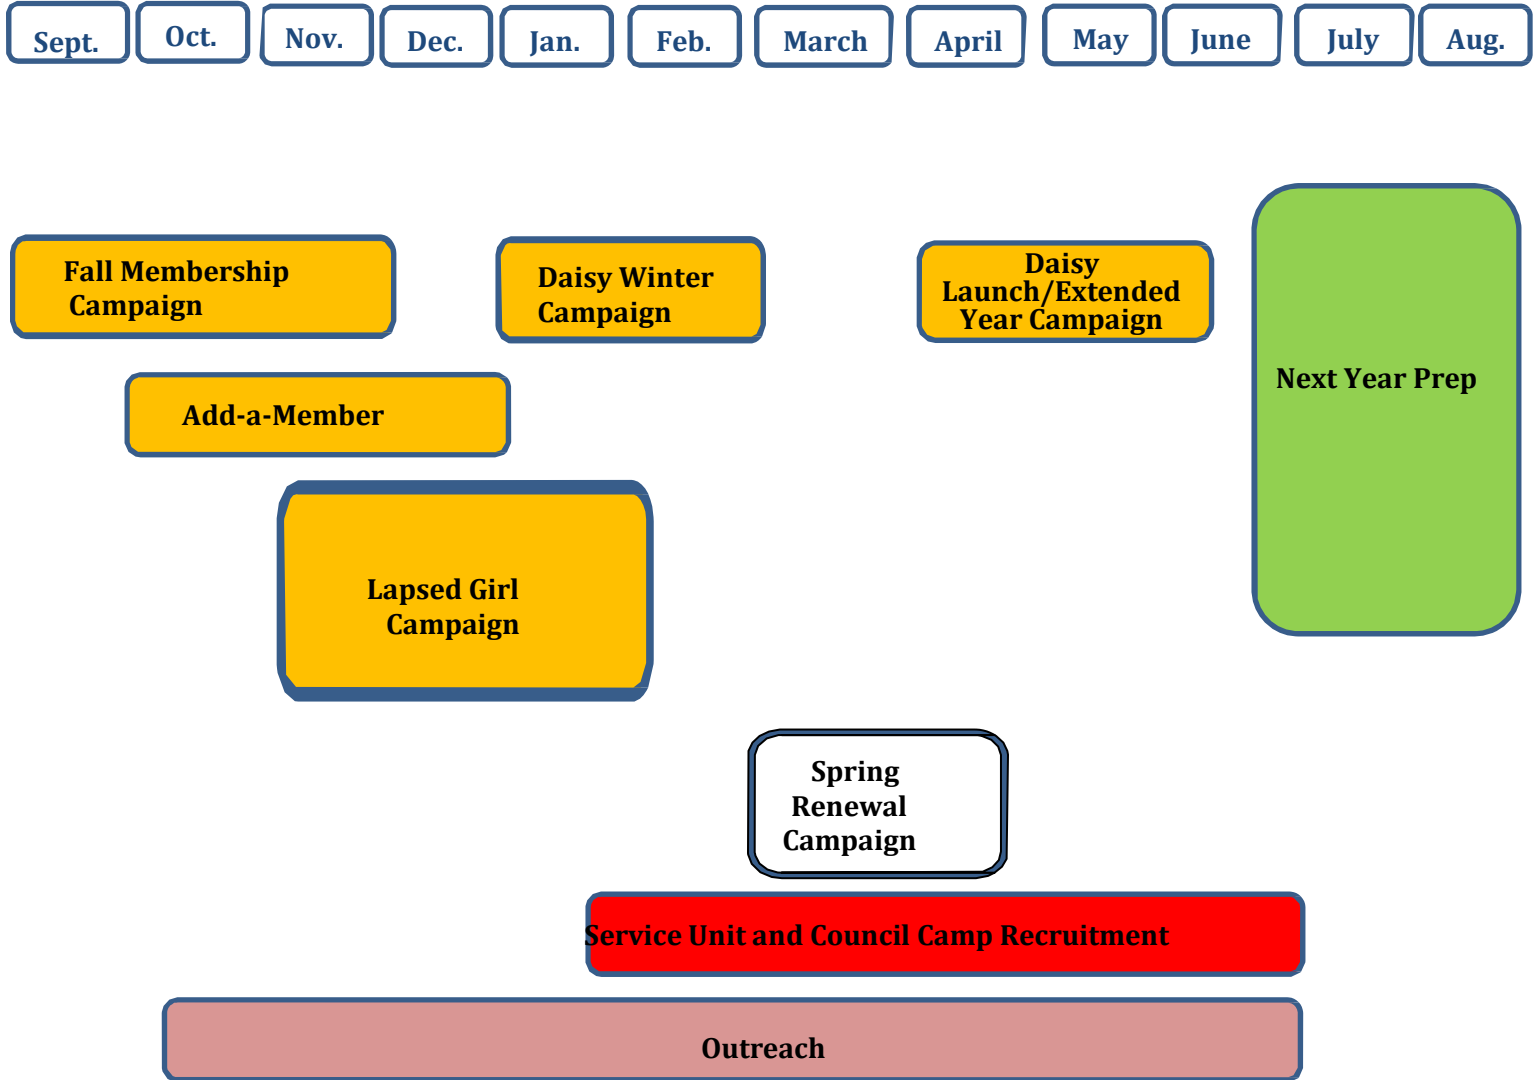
Sept. Oct. Nov. Dec. Jan. Feb. March April May June July Aug.

Fall Membership Campaign

Daisy Winter Campaign

Daisy Launch/Extended Year Campaign

Next Year Prep

Add-a-Member

Lapsed Girl Campaign

Spring Renewal Campaign

Service Unit and Council Camp Recruitment

Outreach